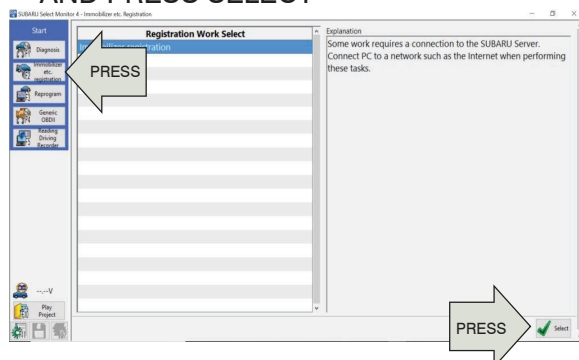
AND PRESS SELECT

SUBARU Select Monitor 4 - Immobilizer etc. Registration

Start

Diagnosis

Immobilizer etc. registration

Reprogram

Generic OBDII

Reading Driving Recorder

Registration Work Select

Immobilizer registration

PRESS

Explanation

Some work requires a connection to the SUBARU Server. Connect PC to a network such as the Internet when performing these tasks.

--.-V

Play Project

PRESS

Select